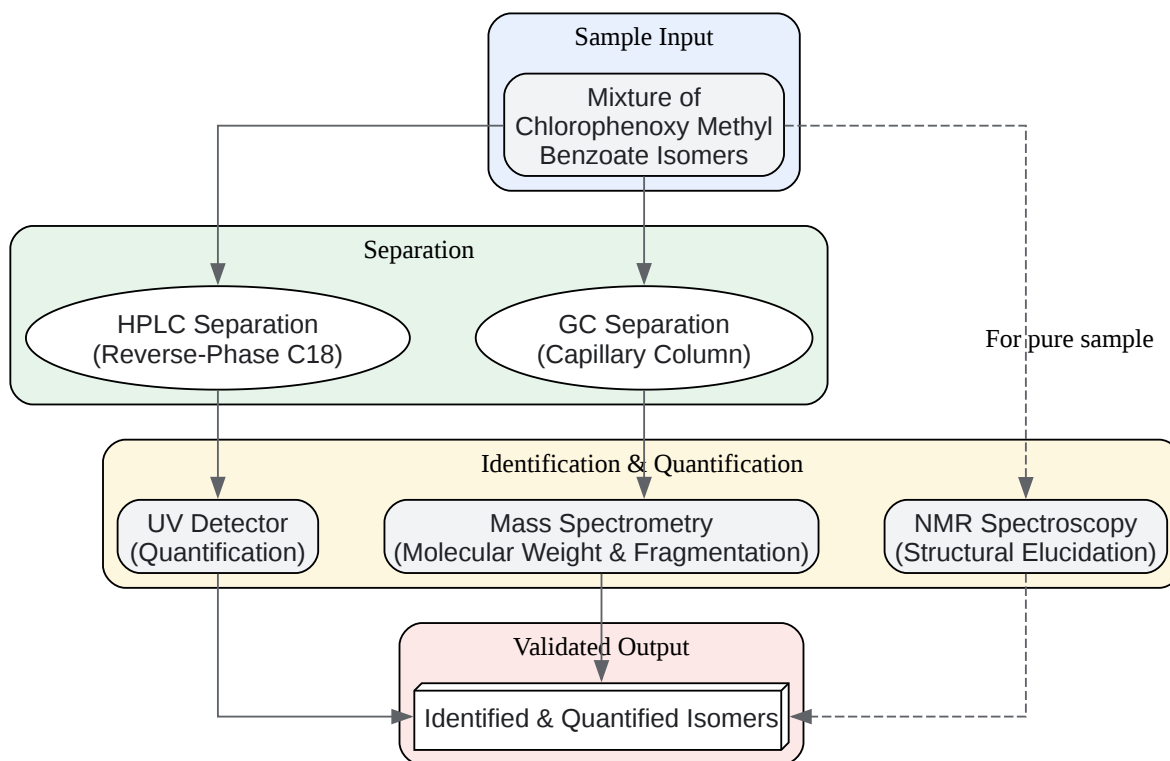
Sample Input

Mixture of Chlorophenoxy Methyl Benzoate Isomers

Separation

HPLC Separation (Reverse-Phase C18)

GC Separation (Capillary Column)

For pure sample

Identification & Quantification

UV Detector (Quantification)

Mass Spectrometry (Molecular Weight & Fragmentation)

NMR Spectroscopy (Structural Elucidation)

Validated Output

Identified & Quantified Isomers